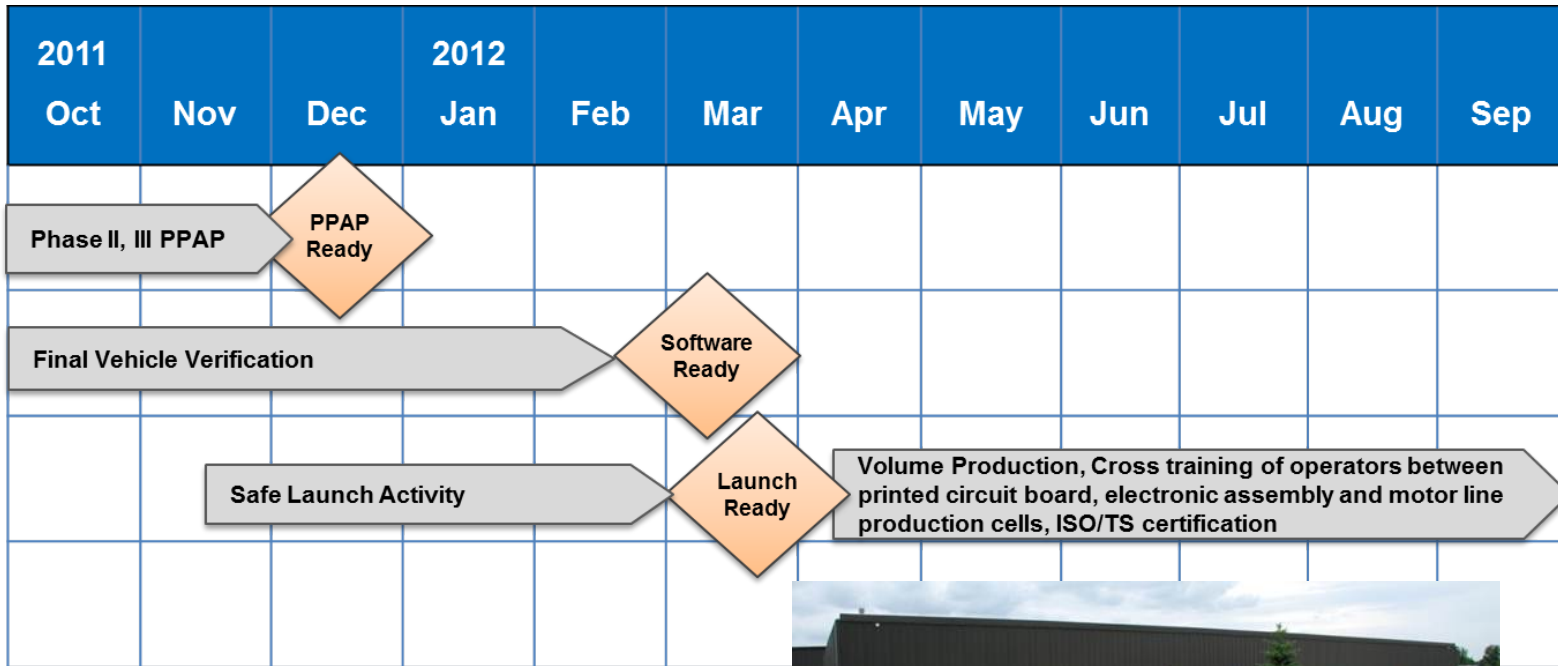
| 2011 Oct | Nov | Dec | 2012 Jan | Feb | Mar | Apr | May | Jun | Jul | Aug | Sep |
|---|---|---|---|---|---|---|---|---|---|---|---|

Phase II, III PPAP

PPAP Ready

Final Vehicle Verification

Software Ready

Safe Launch Activity

Launch Ready

Volume Production, Cross training of operators between printed circuit board, electronic assembly and motor line production cells, ISO/TS certification